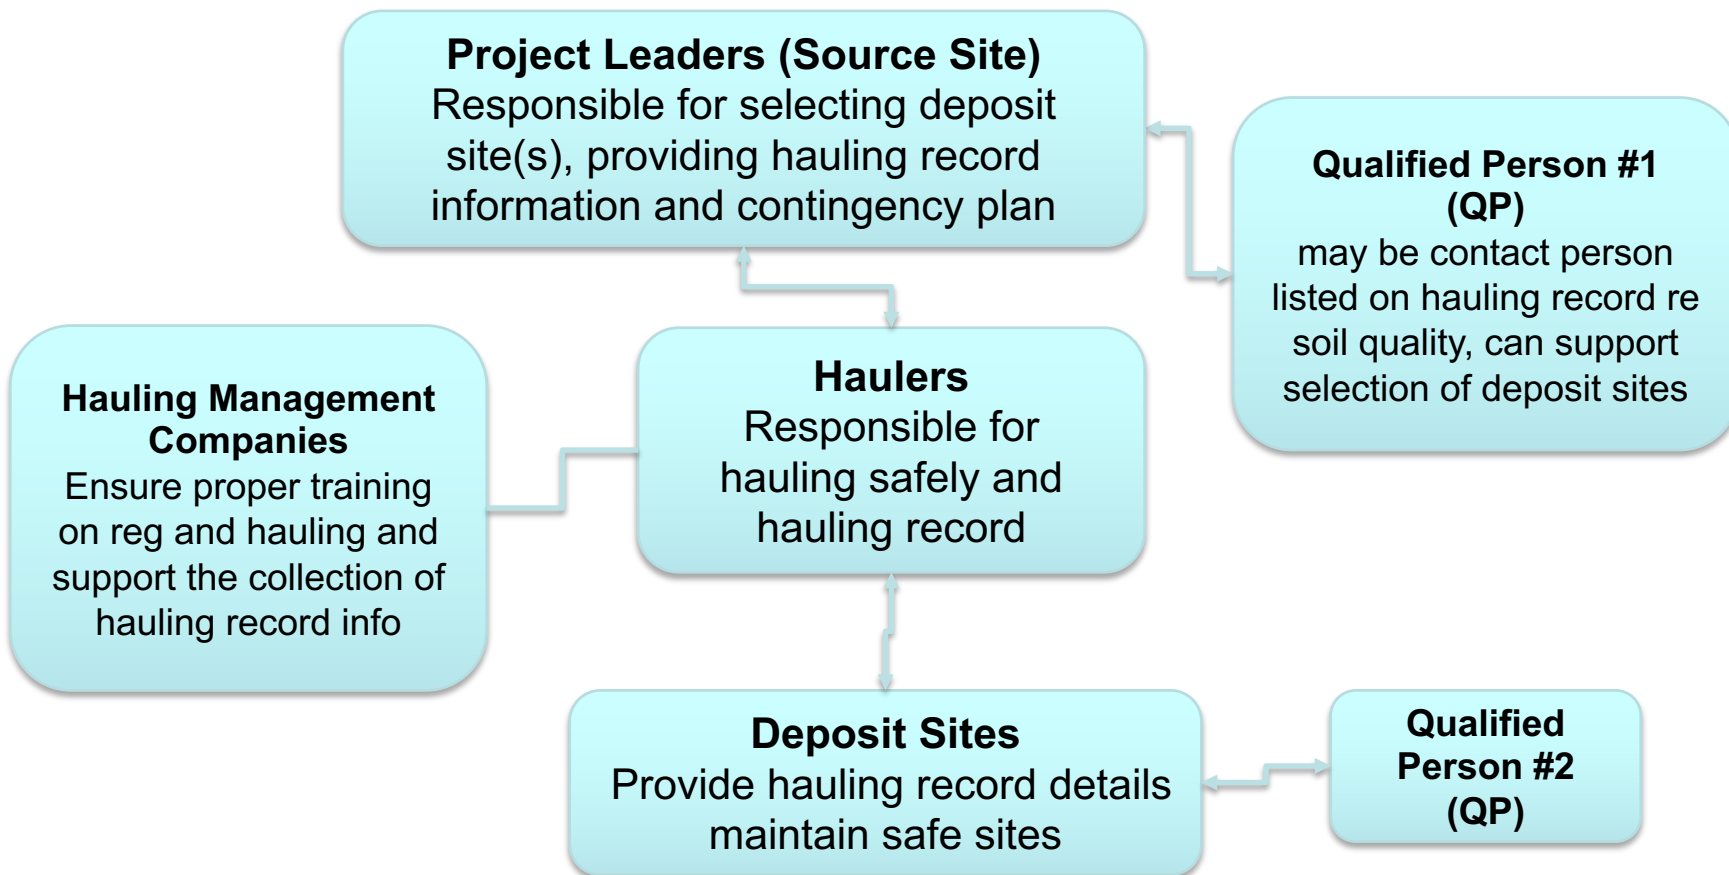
**Project Leaders (Source Site)**
Responsible for selecting deposit site(s), providing hauling record information and contingency plan

**Qualified Person #1 (QP)**
may be contact person listed on hauling record re soil quality, can support selection of deposit sites

**Hauling Management Companies**
Ensure proper training on reg and hauling and support the collection of hauling record info

**Haulers**
Responsible for hauling safely and hauling record

**Deposit Sites**
Provide hauling record details maintain safe sites

**Qualified Person #2 (QP)**